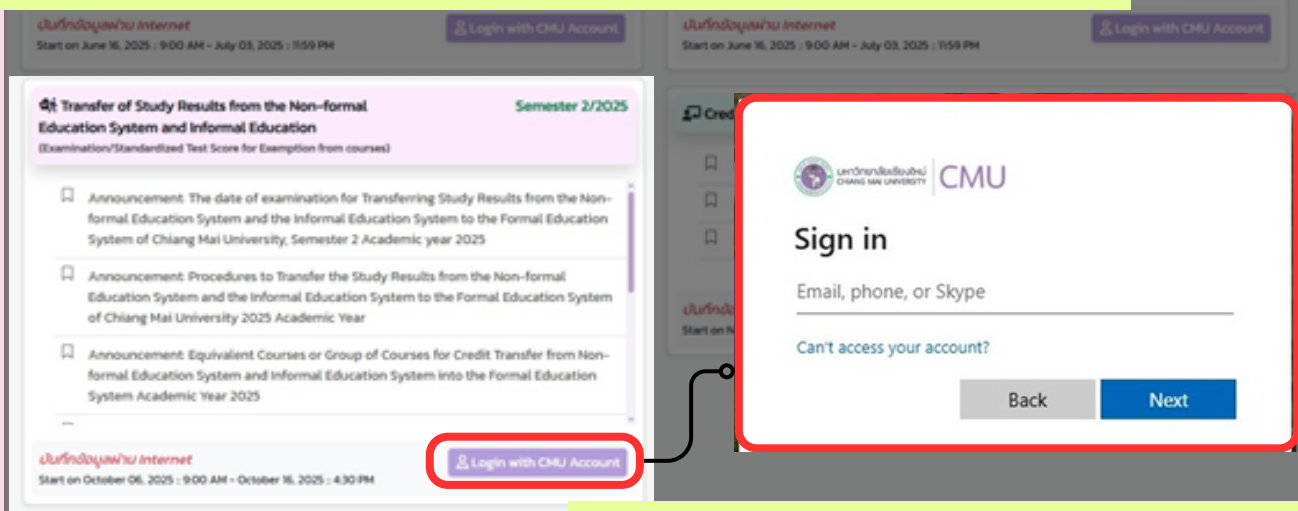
บันทึกข้อมูลผ่าน Internet
Start on June 16, 2025 : 9:00 AM - July 03, 2025 : 11:59 PM
Login with CMU Account

บันทึกข้อมูลผ่าน Internet
Start on June 16, 2025 : 9:00 AM - July 03, 2025 : 11:59 PM
Login with CMU Account

Transfer of Study Results from the Non-formal Education System and Informal Education
Semester 2/2025
(Examination/Standardized Test Score for Exemption from courses)

Announcement: The date of examination for Transferring Study Results from the Non-formal Education System and the Informal Education System to the Formal Education System of Chiang Mai University, Semester 2 Academic year 2025

Announcement: Procedures to Transfer the Study Results from the Non-formal Education System and the Informal Education System to the Formal Education System of Chiang Mai University 2025 Academic Year

Announcement: Equivalent Courses or Group of Courses for Credit Transfer from Non-formal Education System and Informal Education System into the Formal Education System Academic Year 2025

บันทึกข้อมูลผ่าน Internet
Start on October 06, 2025 : 9:00 AM - October 16, 2025 : 4:30 PM
Login with CMU Account

Cred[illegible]

บันทึก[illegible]
Start on N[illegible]

มหาวิทยาลัยเชียงใหม่ CHIANG MAI UNIVERSITY CMU
Sign in
Email, phone, or Skype
Can't access your account?
Back
Next